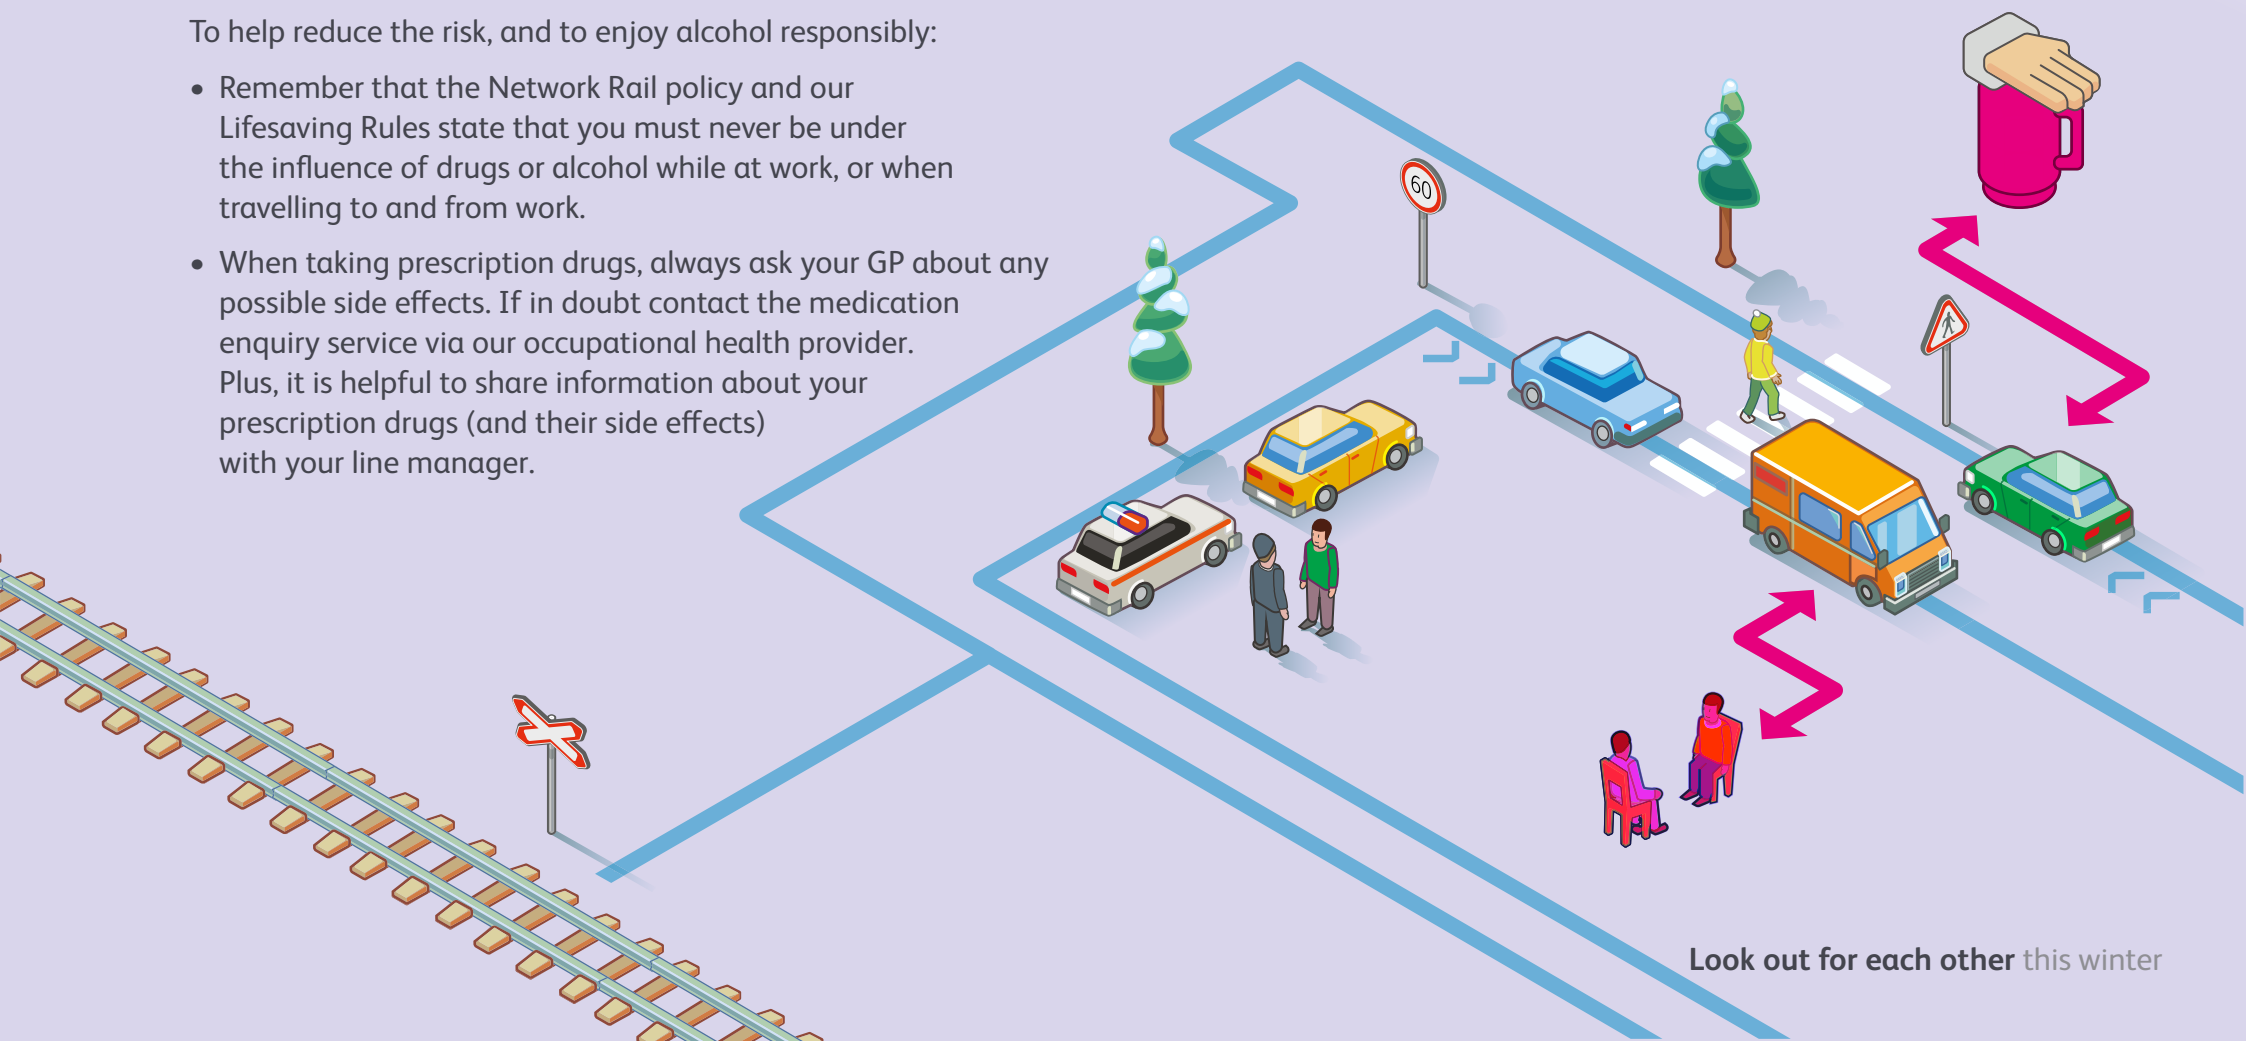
To help reduce the risk, and to enjoy alcohol responsibly:

- Remember that the Network Rail policy and our Lifesaving Rules state that you must never be under the influence of drugs or alcohol while at work, or when travelling to and from work.

- When taking prescription drugs, always ask your GP about any possible side effects. If in doubt contact the medication enquiry service via our occupational health provider. Plus, it is helpful to share information about your prescription drugs (and their side effects) with your line manager.

60

Look out for each other this winter